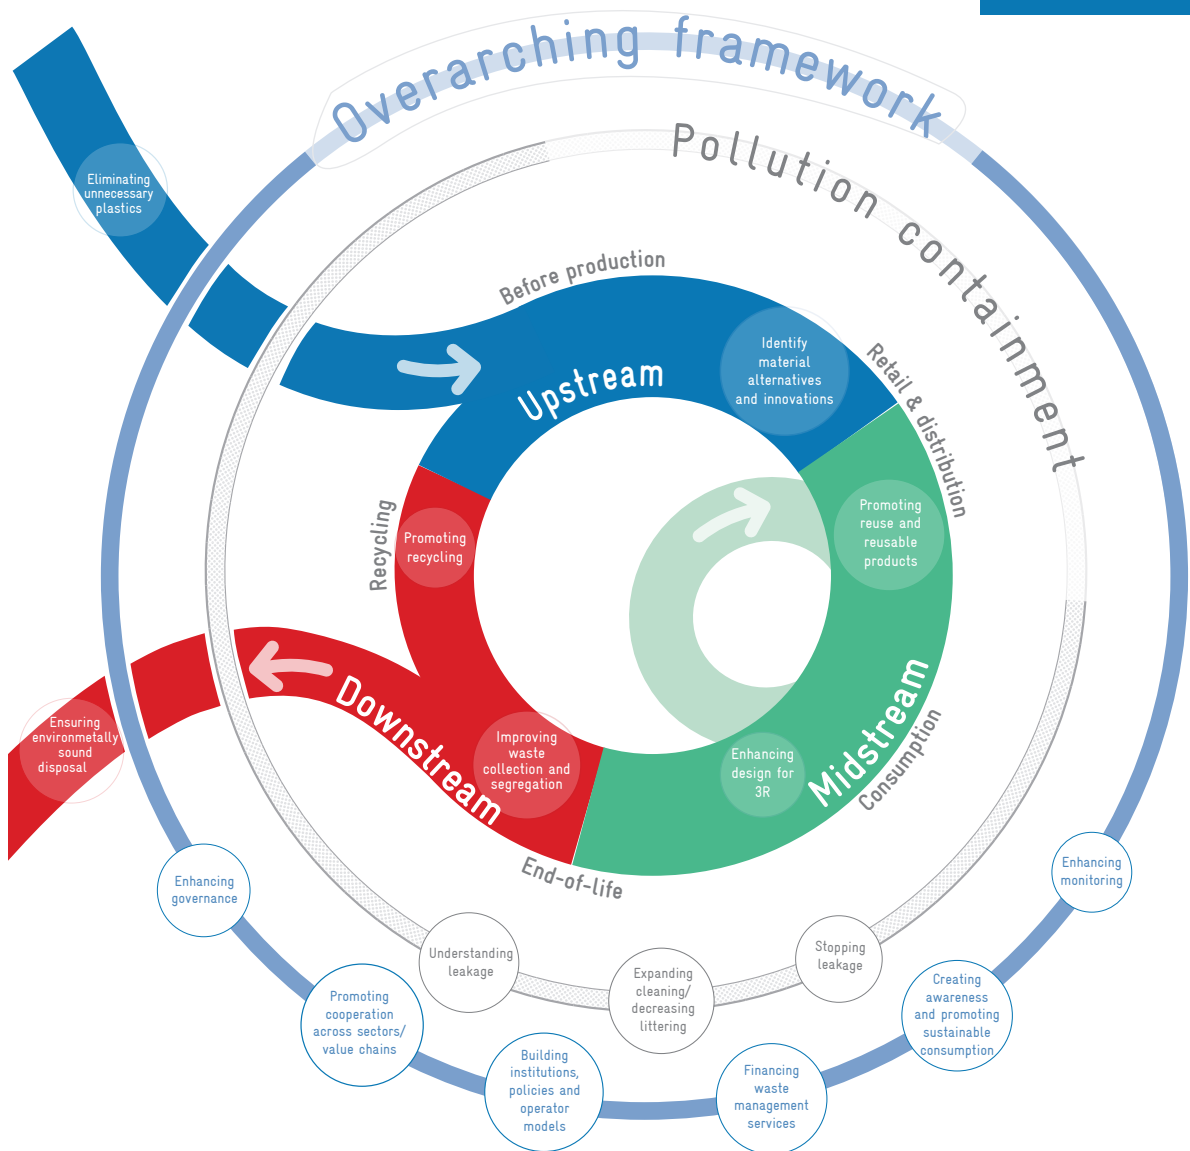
Overarching framework

Pollution containment

Eliminating unnecessary plastics

Before production

Upstream

Identify material alternatives and innovations

Retail & distribution

Promoting reuse and reusable products

Recycling

Promoting recycling

Downstream

Ensuring environmetally sound disposal

Improving waste collection and segregation

Enhancing design for 3R

Midstream

Consumption

End-of-life

Enhancing governance

Understanding leakage

Expanding cleaning/ decreasing littering

Stopping leakage

Enhancing monitoring

Promoting cooperation across sectors/ value chains

Building institutions, policies and operator models

Financing waste management services

Creating awareness and promoting sustainable consumption